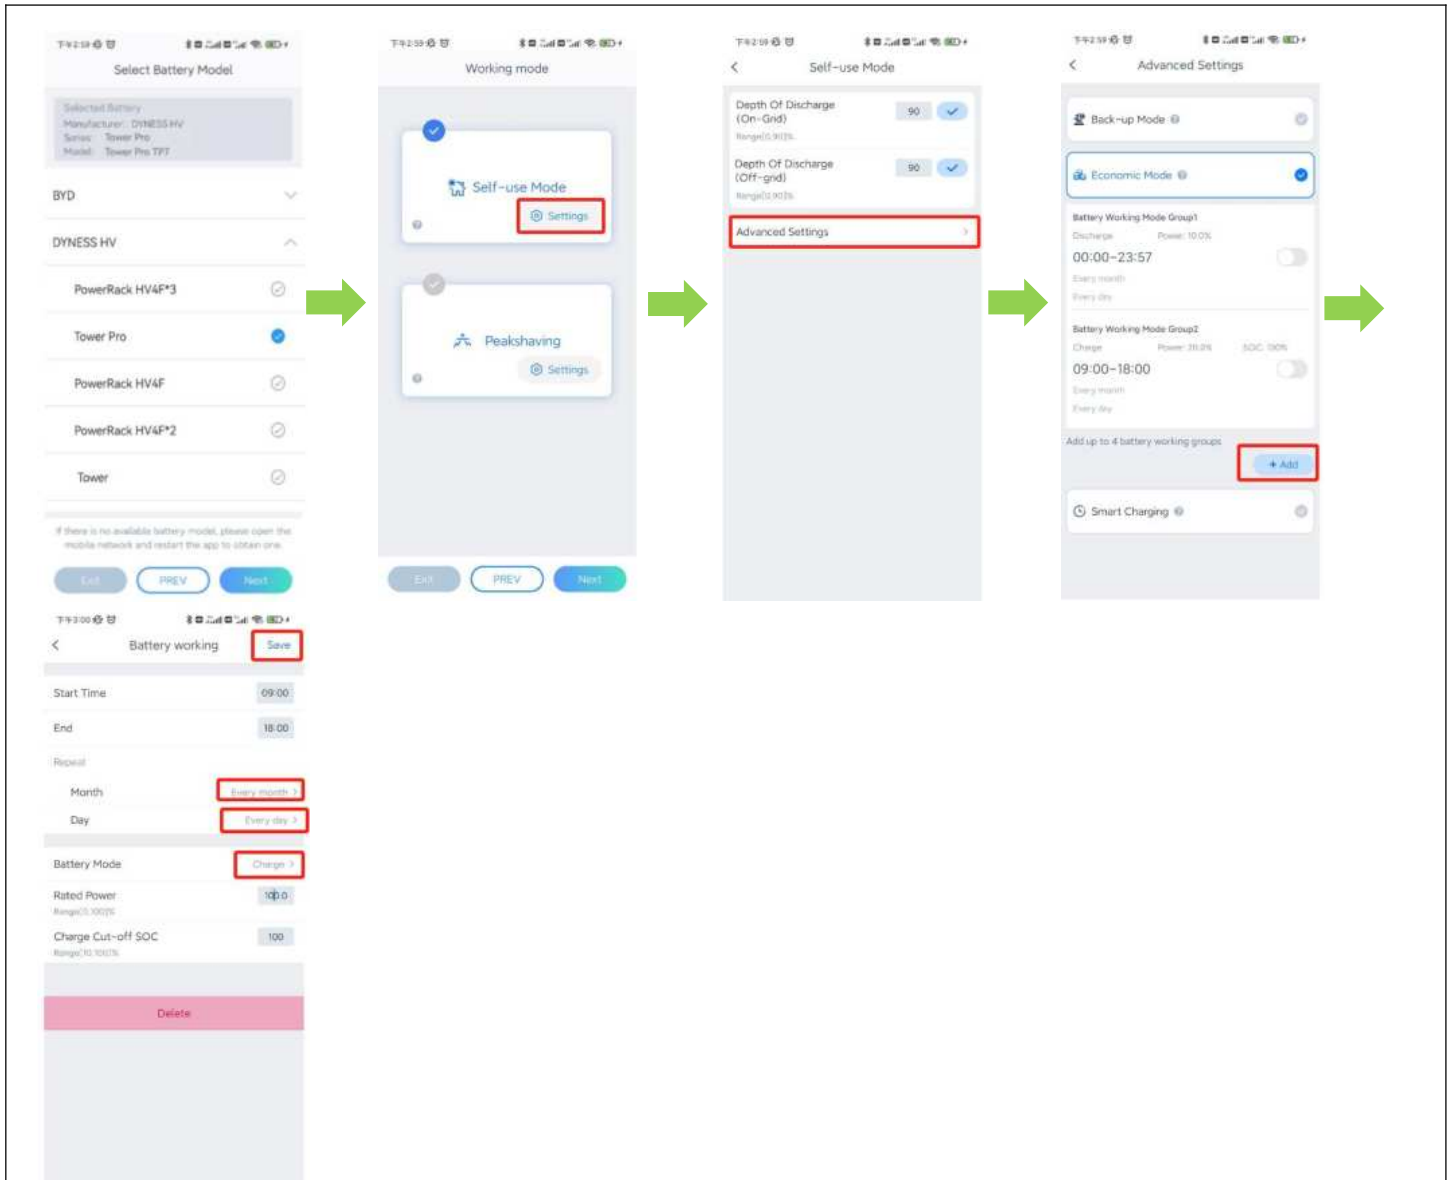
Select Battery Model

Selected Battery
Manufacturer: DYNESS HV
Series: Tower Pro
Model: Tower Pro TP7

BYD

DYNESS HV

PowerRack HV4F*3

Tower Pro

PowerRack HV4F

PowerRack HV4F*2

Tower

If there is no available battery model, please open the mobile network and restart the app to obtain one.

Exit PREV Next

Working mode

Self-use Mode
Settings

Peakshaving
Settings

Exit PREV Next

Self-use Mode

Depth Of Discharge (On-Grid) 90
Range[5,90]%

Depth Of Discharge (Off-grid) 90
Range[12,90]%

Advanced Settings

Advanced Settings

Back-up Mode

Economic Mode

Battery Working Mode Group1
Discharge Power: 100%
00:00-23:57
Every month
Every day

Battery Working Mode Group2
Charge Power: 39.0% SOC: 100%
09:00-18:00
Every month
Every day

Add up to 4 battery working groups

+ Add

Smart Charging

Battery working
Save

Start Time 09:00

End 18:00

Repeat

Month Every month >

Day Every day >

Battery Mode Charge >

Rated Power 100.0
Range[0,100]%

Charge Cut-off SOC 100
Range[10,100]%

Delete